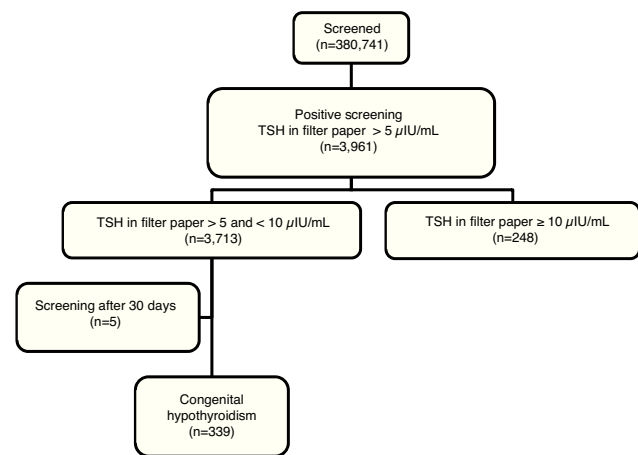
Screened
(n=380,741)

Positive screening
TSH in filter paper > 5 $\mu$IU/mL
(n=3,961)

TSH in filter paper > 5 and < 10 $\mu$IU/mL
(n=3,713)

TSH in filter paper ≥ 10 $\mu$IU/mL
(n=248)

Screening after 30 days
(n=5)

Congenital
hypothyroidism
(n=339)